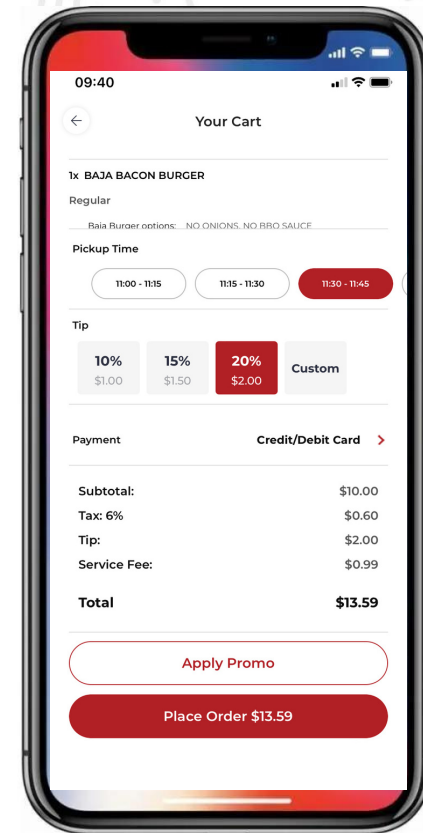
09:40

Your Cart

1x BAJA BACON BURGER

Regular

Baja Burger options: NO ONIONS, NO BBQ SAUCE

Pickup Time

11:00 - 11:15

11:15 - 11:30

11:30 - 11:45

Tip

10%
$1.00

15%
$1.50

20%
$2.00

Custom

Payment

Credit/Debit Card

| | |
|---|---|
| Subtotal: | $10.00 |
| Tax: 6% | $0.60 |
| Tip: | $2.00 |
| Service Fee: | $0.99 |
| Total | $13.59 |

Apply Promo

Place Order $13.59